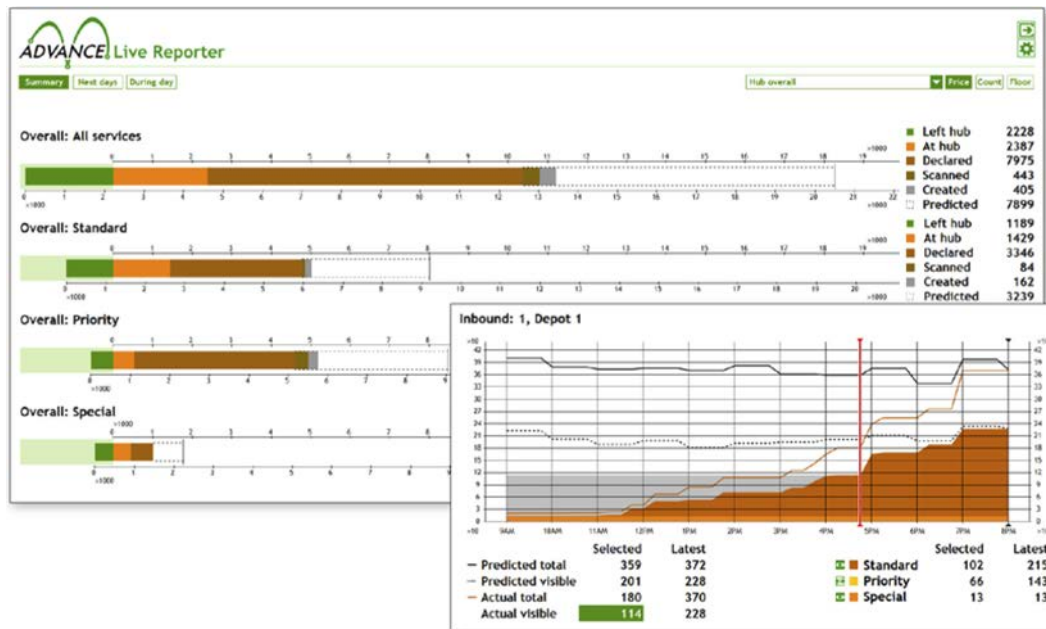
ADVANCE Live Reporter

Summary | Next days | During day

Hub overall | Price | Count | Floor

Overall: All services

| | |
|---|---|
| Left hub | 2228 |
| At hub | 2387 |
| Declared | 7975 |
| Scanned | 443 |
| Created | 405 |
| Predicted | 7899 |

Overall: Standard

| | |
|---|---|
| Left hub | 1189 |
| At hub | 1429 |
| Declared | 3346 |
| Scanned | 84 |
| Created | 162 |
| Predicted | 3239 |

Overall: Priority

Overall: Special

Inbound: 1, Depot 1

9AM 10AM 11AM 12PM 1PM 2PM 3PM 4PM 5PM 6PM 7PM 8PM

| | Selected | Latest |
|---|---|---|
| Predicted total | 359 | 372 |
| Predicted visible | 201 | 228 |
| Actual total | 180 | 370 |
| Actual visible | 114 | 228 |

| | Selected | Latest |
|---|---|---|
| Standard | 102 | 215 |
| Priority | 66 | 143 |
| Special | 13 | 13 |